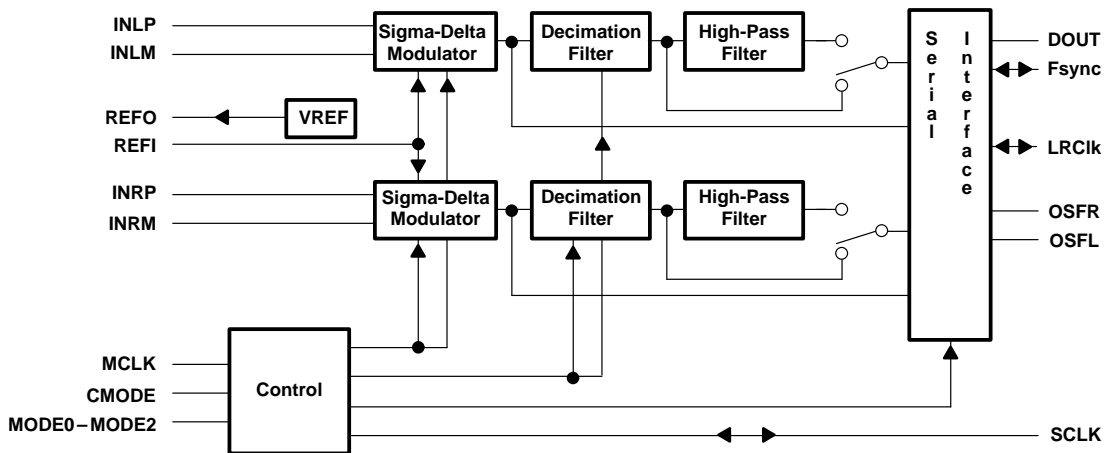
INLP
INLM
Sigma-Delta Modulator
Decimation Filter
High-Pass Filter
Serial Interface
DOUT
Fsync
REFO
VREF
REFI
LRClk
INRP
INRM
Sigma-Delta Modulator
Decimation Filter
High-Pass Filter
OSFR
OSFL
MCLK
CMODE
MODE0 – MODE2
Control
SCLK